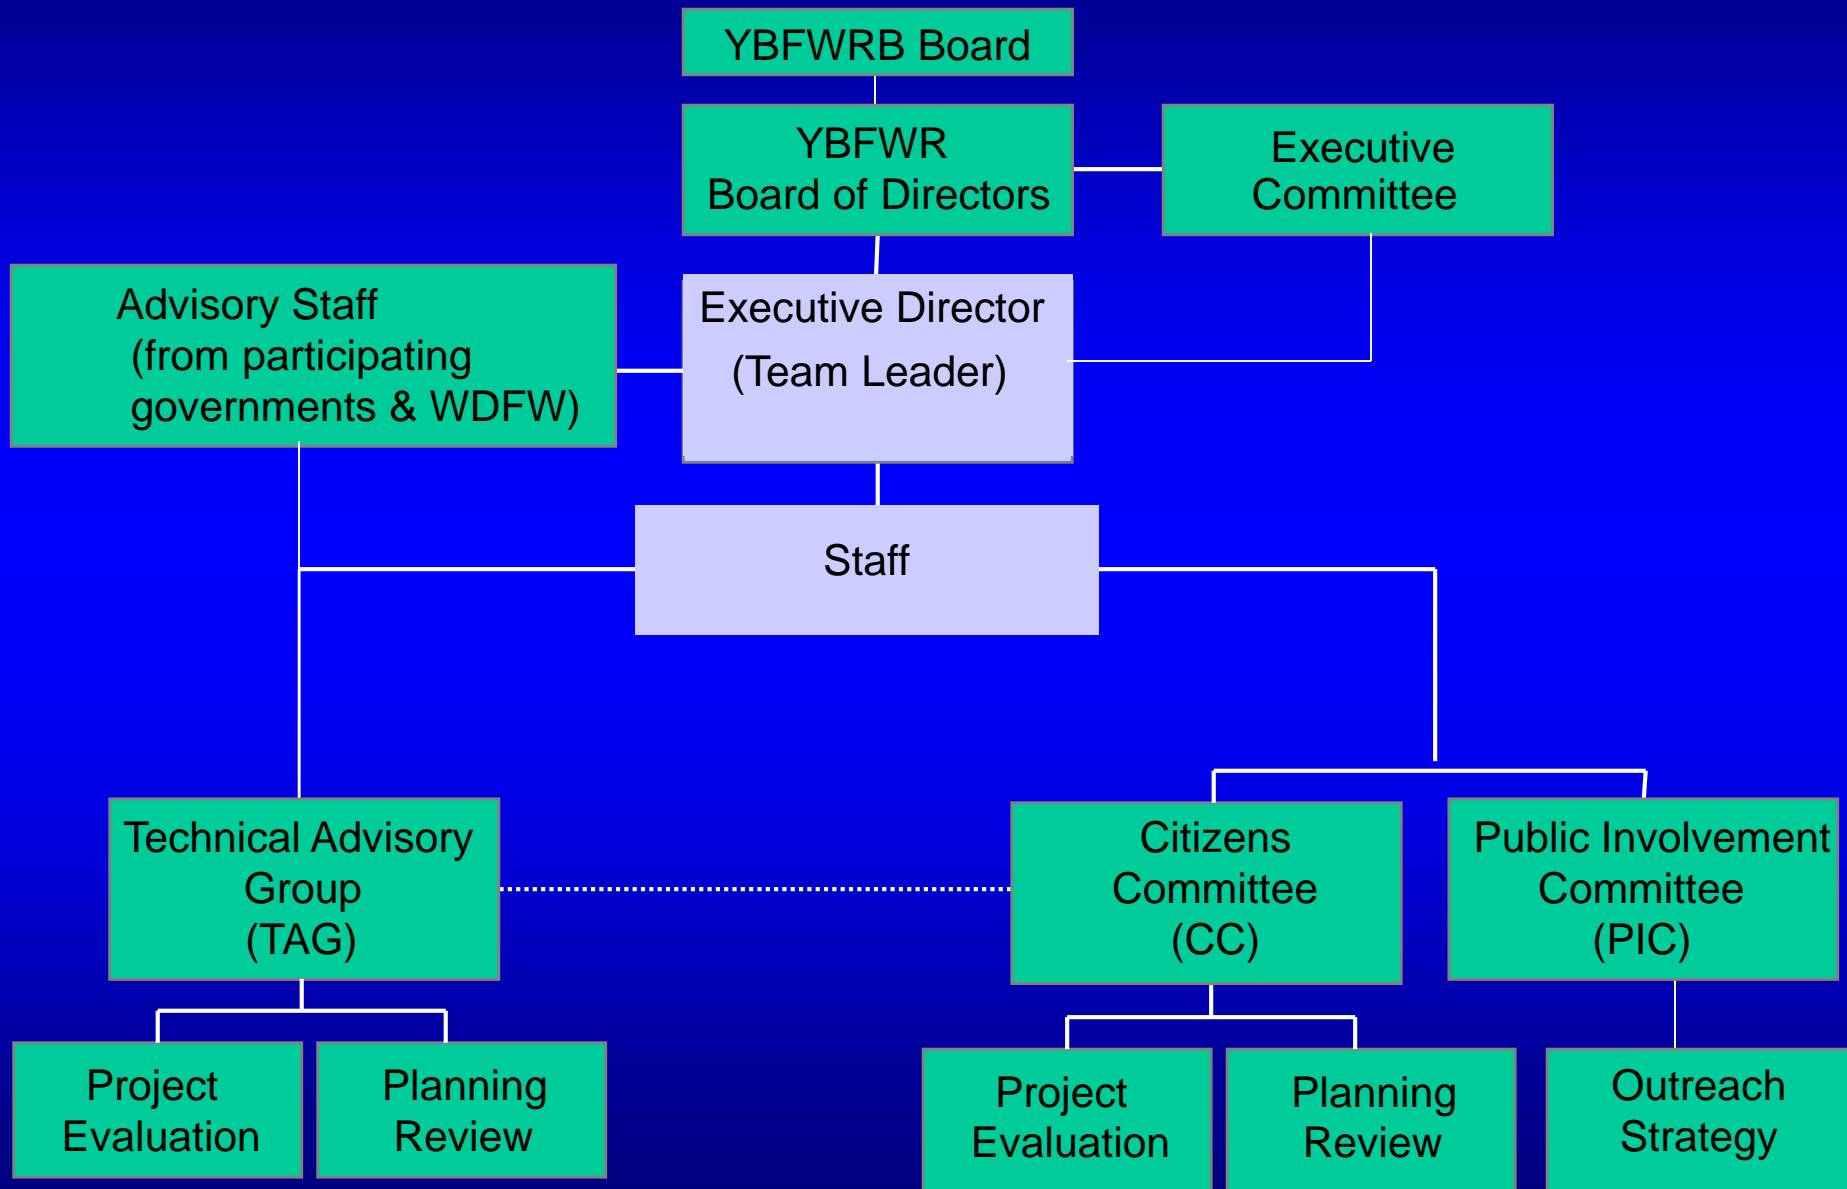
YBFWRB Board

YBFWR Board of Directors

Executive Committee

Advisory Staff (from participating governments & WDFW)

Executive Director (Team Leader)

Staff

Technical Advisory Group (TAG)

Citizens Committee (CC)

Public Involvement Committee (PIC)

Project Evaluation

Planning Review

Project Evaluation

Planning Review

Outreach Strategy